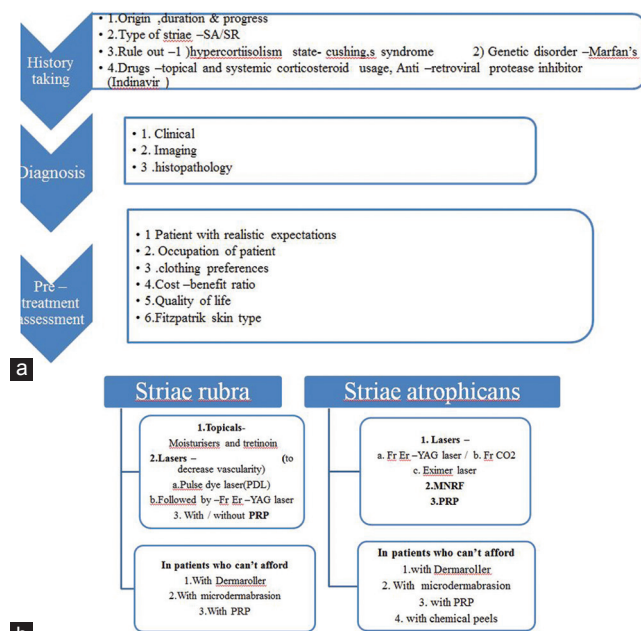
History taking

• 1.Origin ,duration & progress
• 2.Type of striae –SA/SR
• 3.Rule out –1 )hypercortiisolism state- cushing,s syndrome 2) Genetic disorder –Marfan's
• 4.Drugs –topical and systemic corticosteroid usage, Anti –retroviral protease inhibitor (Indinavir )

Diagnosis

• 1. Clinical
• 2. Imaging
• 3 .histopathology

Pre – treatment assessment

• 1 Patient with realistic expectations
• 2. Occupation of patient
• 3 .clothing preferences
• 4.Cost –benefit ratio
• 5.Quality of life
• 6.Fitzpatrik skin type

a

Striae rubra

1.Topicals-
Moisturisers and tretinoin
2.Lasers – (to decrease vascularity)
a.Pulse dye laser(PDL)
b.Followed by –Fr Er –YAG laser
3. With / without PRP

In patients who can't afford
1.With Dermaroller
2.With microdermabrasion
3.With PRP

Striae atrophicans

1. Lasers –
a. Fr Er –YAG laser / b. Fr CO2
c. Eximer laser
2.MNRF
3.PRP

In patients who can't afford
1.with Dermaroller
2. With microdermabrasion
3. with PRP
4. with chemical peels

b